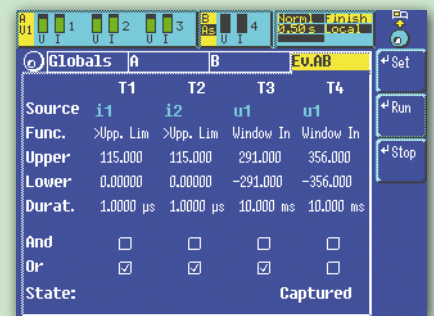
A U1 U I 1 U I 2 U I 3 B As U I 4 Norml Finish 0.50 s Local

Globals A B Ev.AB

|  | T1 | T2 | T3 | T4 |
|---|---|---|---|---|
| Source | i1 | i2 | u1 | u1 |
| Func. | >Upp. Lim | >Upp. Lim | Window In | Window In |
| Upper | 115.000 | 115.000 | 291.000 | 356.000 |
| Lower | 0.00000 | 0.00000 | -291.000 | -356.000 |
| Durat. | 1.0000 μs | 1.0000 μs | 10.000 ms | 10.000 ms |
| And | ☐ | ☐ | ☐ | ☐ |
| Or | ☑ | ☑ | ☑ | ☐ |

State: Captured

Set
Run
Stop